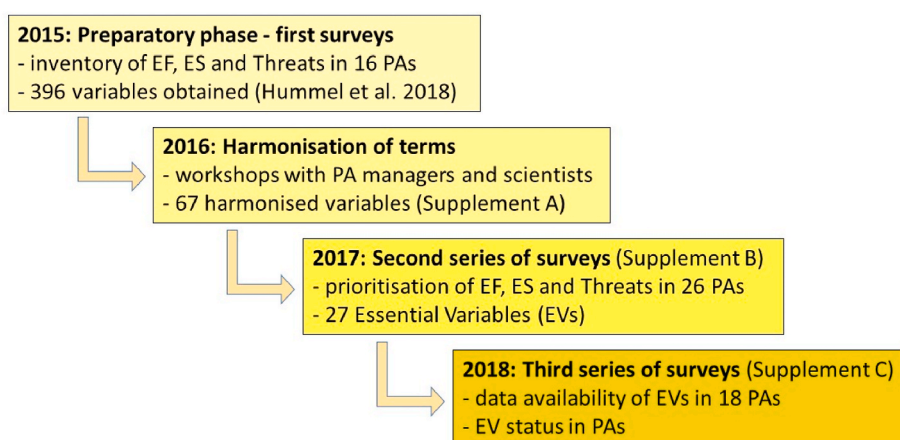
**2015: Preparatory phase - first surveys**
- inventory of EF, ES and Threats in 16 PAs
- 396 variables obtained (Hummel et al. 2018)

**2016: Harmonisation of terms**
- workshops with PA managers and scientists
- 67 harmonised variables (Supplement A)

**2017: Second series of surveys** (Supplement B)
- prioritisation of EF, ES and Threats in 26 PAs
- 27 Essential Variables (EVs)

**2018: Third series of surveys** (Supplement C)
- data availability of EVs in 18 PAs
- EV status in PAs